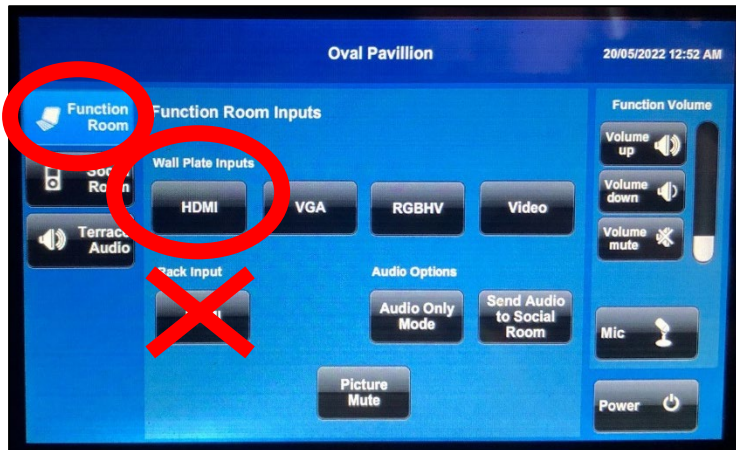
Oval Pavillion

20/05/2022 12:52 AM

Function Room

Soci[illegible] Room

Terrace Audio

Function Room Inputs

Wall Plate Inputs

HDMI

VGA

RGBHV

Video

Rack Input

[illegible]

Audio Options

Audio Only Mode

Send Audio to Social Room

Picture Mute

Function Volume

Volume up

Volume down

Volume mute

Mic

Power